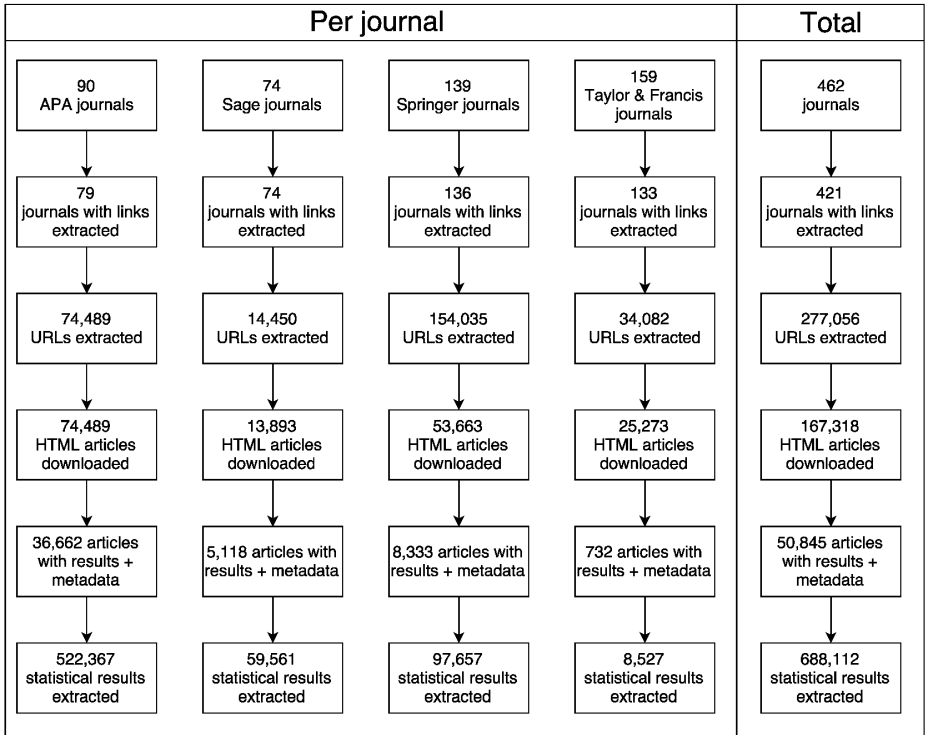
Per journal

Total

90
APA journals

79
journals with links extracted

74,489
URLs extracted

74,489
HTML articles downloaded

36,662 articles with results + metadata

522,367
statistical results extracted

74
Sage journals

74
journals with links extracted

14,450
URLs extracted

13,893
HTML articles downloaded

5,118 articles with results + metadata

59,561
statistical results extracted

139
Springer journals

136
journals with links extracted

154,035
URLs extracted

53,663
HTML articles downloaded

8,333 articles with results + metadata

97,657
statistical results extracted

159
Taylor & Francis journals

133
journals with links extracted

34,082
URLs extracted

25,273
HTML articles downloaded

732 articles with results + metadata

8,527
statistical results extracted

462
journals

421
journals with links extracted

277,056
URLs extracted

167,318
HTML articles downloaded

50,845 articles with results + metadata

688,112
statistical results extracted